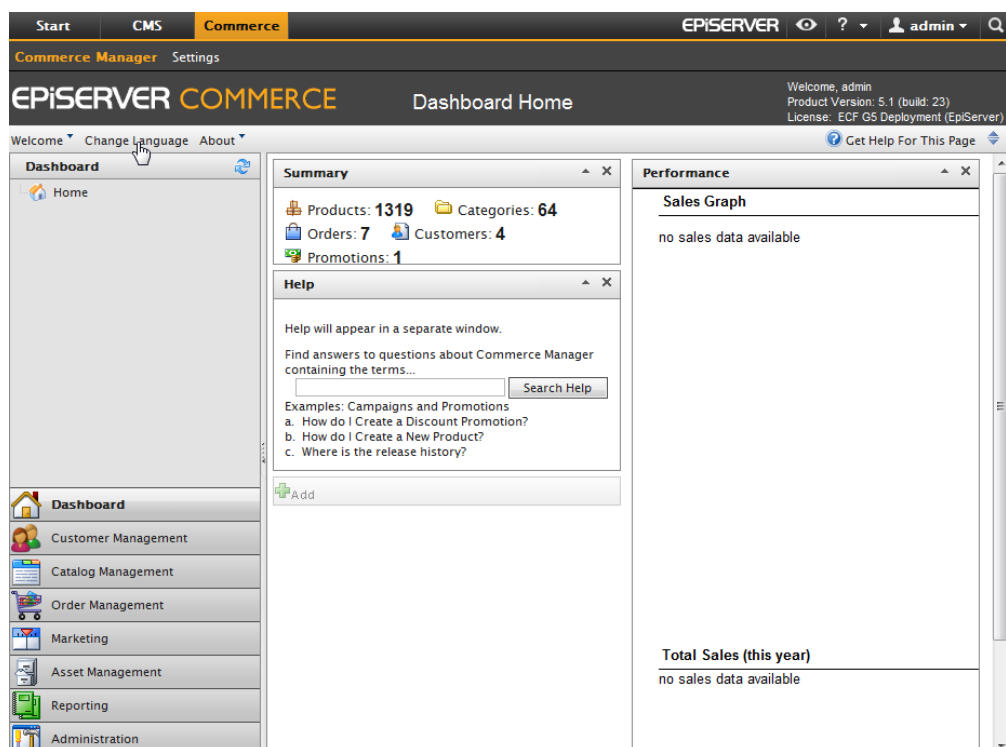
Start CMS Commerce EPiSERVER ? admin

Commerce Manager Settings

EPiSERVER COMMERCE

Dashboard Home

Welcome, admin
Product Version: 5.1 (build: 23)
License: ECF G5 Deployment (EpiServer)

Welcome Change Language About

Get Help For This Page

Dashboard

Home

Summary

Products: 1319 Categories: 64
Orders: 7 Customers: 4
Promotions: 1

Help

Help will appear in a separate window.

Find answers to questions about Commerce Manager containing the terms...

Search Help

Examples: Campaigns and Promotions
a. How do I Create a Discount Promotion?
b. How do I Create a New Product?
c. Where is the release history?

Add

Performance

Sales Graph

no sales data available

Total Sales (this year)

no sales data available

Dashboard
Customer Management
Catalog Management
Order Management
Marketing
Asset Management
Reporting
Administration